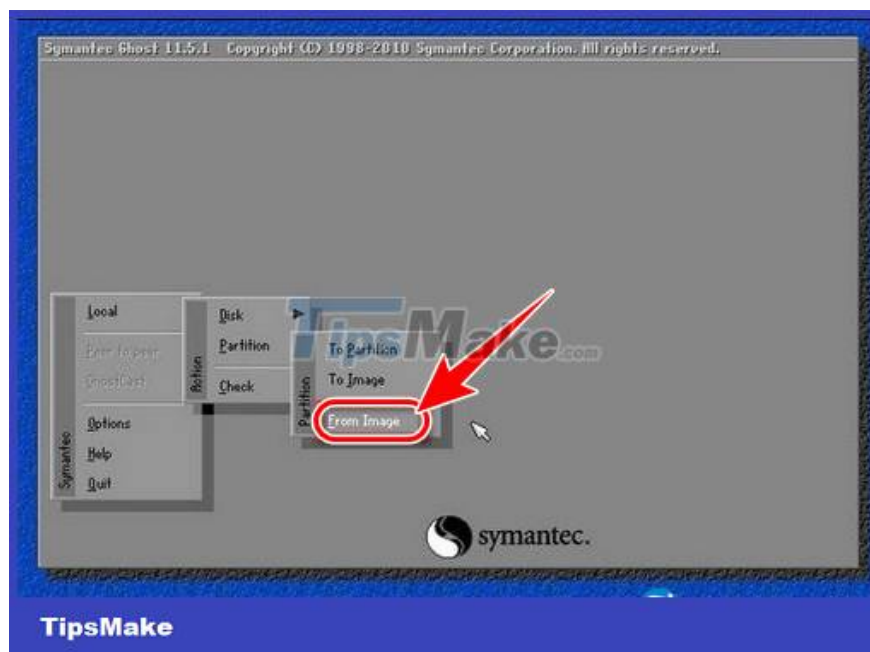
Symantec Ghost 11.5.1 Copyright (C) 1998-2010 Symantec Corporation. All rights reserved.

Local
Peer to peer
GhostCast
Options
Help
Quit
Symantec

Action
Disk
Partition
Check

Partition
To Partition
To Image
From Image

TipsMake.com

symantec.

TipsMake